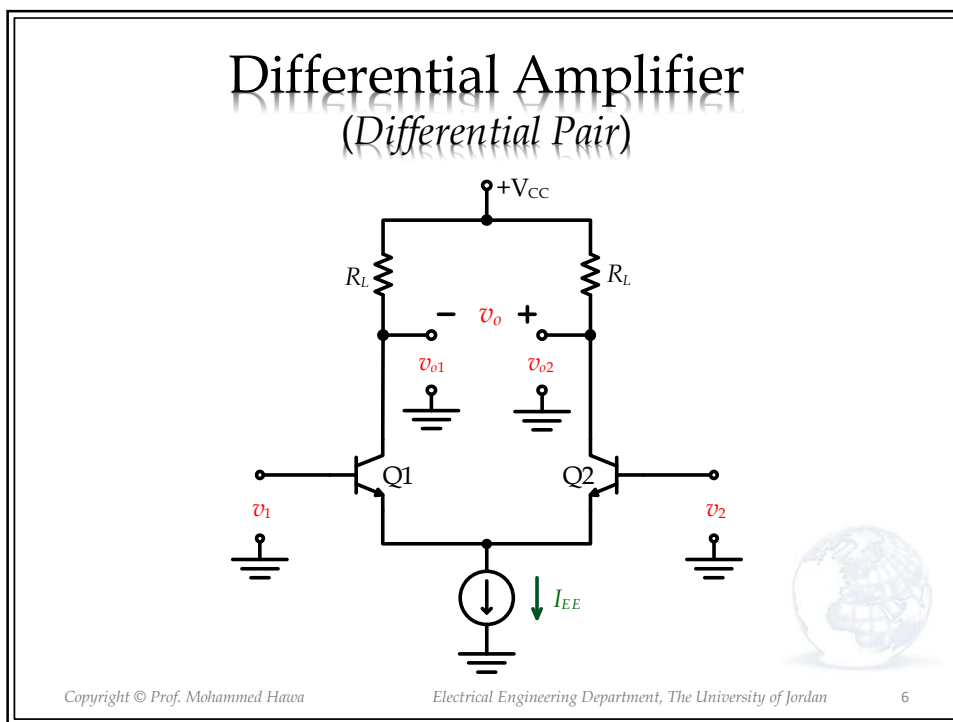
Differential Amplifier
(Differential Pair)

$+V_{CC}$

$R_L$

$R_L$

$-$ $v_o$ $+$

$v_{o1}$

$v_{o2}$

Q1

Q2

$v_1$

$v_2$

$I_{EE}$

Copyright © Prof. Mohammed Hawa

Electrical Engineering Department, The University of Jordan

6